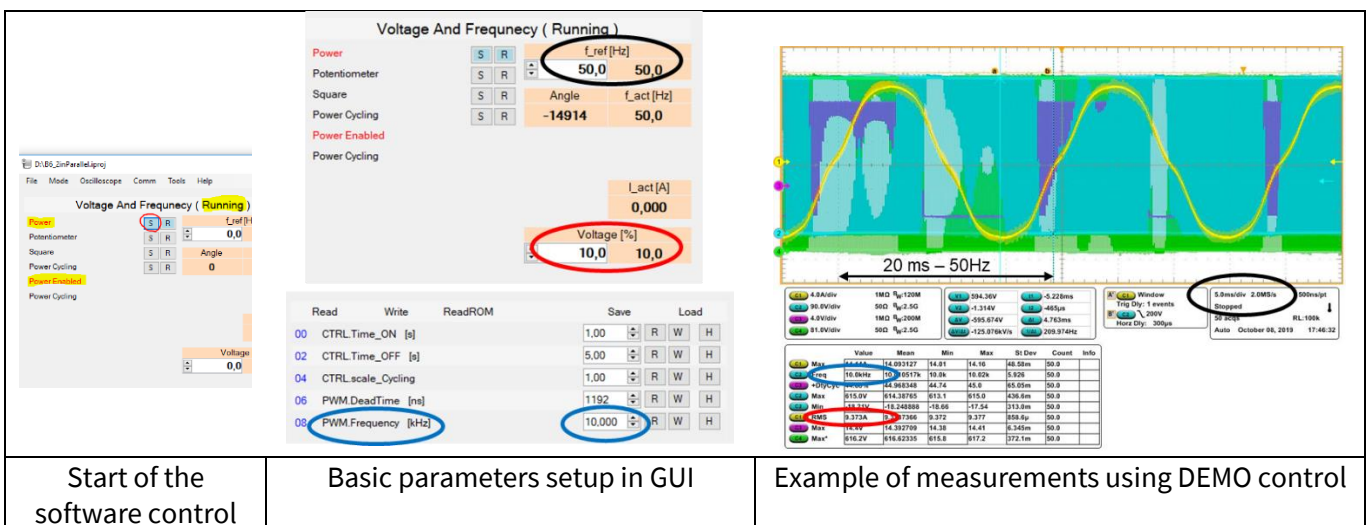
D:\B6_2inParallel.iproj

File Mode Oscilloscope Comm Tools Help

Voltage And Frequnecy ( Running )

Power S R f_ref [H
Potentiometer S R 0,0
Square S R Angle
Power Cycling S R 0
Power Enabled
Power Cycling

Voltage
0,0

Voltage And Frequnecy ( Running )

Power S R f_ref [Hz]
Potentiometer S R 50,0 50,0
Square S R Angle f_act [Hz]
Power Cycling S R -14914 50,0
Power Enabled
Power Cycling

I_act [A]
0,000

Voltage [%]
10,0 10,0

| Read | Write | ReadROM | Save | | | Load |
|---|---|---|---|---|---|---|
| 00 | CTRL.Time_ON [s] | | 1,00 | R | W | H |
| 02 | CTRL.Time_OFF [s] | | 5,00 | R | W | H |
| 04 | CTRL.scale_Cycling | | 1,00 | R | W | H |
| 06 | PWM.DeadTime [ns] | | 1192 | R | W | H |
| 08 | PWM.Frequency [kHz] | | 10,000 | R | W | H |

20 ms – 50Hz

C1 4.0A/div 1MΩ B_W:120M
C2 90.0V/div 50Ω B_W:2.5G
C3 4.0V/div 1MΩ B_W:200M
C4 81.0V/div 50Ω B_W:2.5G
594.36V -5.228ms
-1.314V -465µs
-595.674V 4.763ms
-125.076kV/s 209.974Hz
Window
Trig Dly: 1 events
200V
Horz Dly: 300µs
5.0ms/div 2.0MS/s 500ns/pt
Stopped
50 acqs RL:100k
Auto October 08, 2019 17:46:32

| | Value | Mean | Min | Max | St Dev | Count | Info |
|---|---|---|---|---|---|---|---|
| Max | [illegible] | 14.093127 | 14.01 | 14.16 | 48.58m | 50.0 | |
| Freq | 10.0kHz | 10.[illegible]0517k | 10.0k | 10.02k | 5.926 | 50.0 | |
| +DutyCyc | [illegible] | 44.968348 | 44.74 | 45.0 | 65.05m | 50.0 | |
| Max | 615.0V | 614.38765 | 613.1 | 615.0 | 436.6m | 50.0 | |
| Min | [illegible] | -18.248888 | -18.66 | -17.54 | 313.0m | 50.0 | |
| RMS | 9.373A | 9.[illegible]7366 | 9.372 | 9.377 | 858.6µ | 50.0 | |
| Max | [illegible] | 14.392709 | 14.38 | 14.41 | 6.345m | 50.0 | |
| Max* | 616.2V | 616.62335 | 615.8 | 617.2 | 372.1m | 50.0 | |

| Start of the software control | Basic parameters setup in GUI | Example of measurements using DEMO control |
|---|---|---|